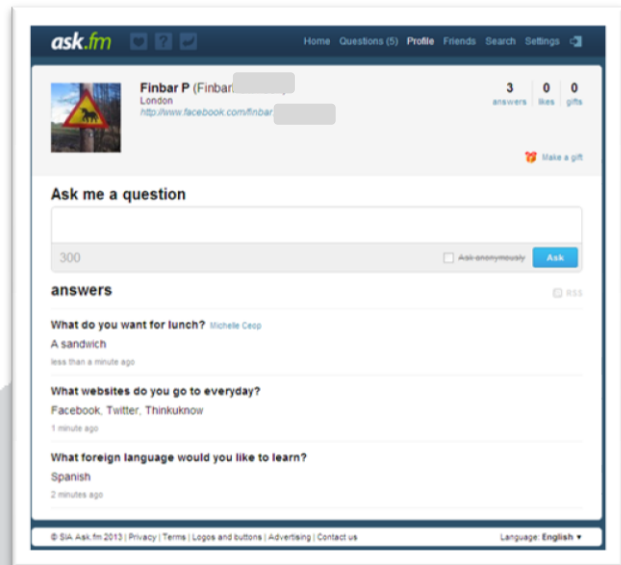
ask.fm

Home Questions (5) Profile Friends Search Settings

Finbar P (Finbar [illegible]

London

http://www.facebook.com/finbar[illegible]

3 answers | 0 likes | 0 gifts

Make a gift

Ask me a question

300

Ask anonymously

Ask

answers

RSS

What do you want for lunch? Michelle Ceop

A sandwich

less than a minute ago

What websites do you go to everyday?

Facebook, Twitter, Thinkuknow

1 minute ago

What foreign language would you like to learn?

Spanish

2 minutes ago

© SIA Ask.fm 2013 | Privacy | Terms | Logos and buttons | Advertising | Contact us

Language: English ▾